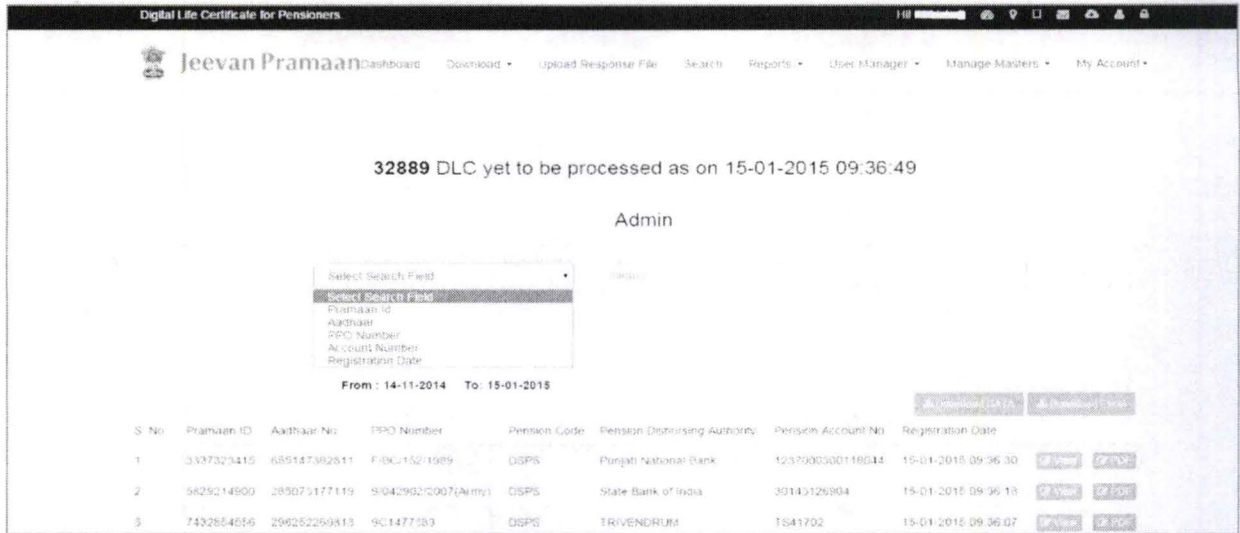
Digital Life Certificate for Pensioners

Hi! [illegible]

Jeevan Pramaan Dashboard Download ▾ Upload Response File Search Reports ▾ User Manager ▾ Manage Masters ▾ My Account ▾

32889 DLC yet to be processed as on 15-01-2015 09:36:49

Admin

Select Search Field ▾ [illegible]

Select Search Field
Pramaan Id
Aadhaar
PPO Number
Account Number
Registration Date

From : 14-11-2014 To: 15-01-2015

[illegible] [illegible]

| S. No | Pramaan ID | Aadhaar No | PPO Number | Pension Code | Pension Disbursing Authority | Pension Account No | Registration Date | | |
|---|---|---|---|---|---|---|---|---|---|
| 1 | 3337323415 | 685147382511 | F/BC/152/1989 | DSPS | Punjab National Bank | 1237000300118044 | 15-01-2015 09:36:30 | View | PDF |
| 2 | 5829214900 | 285073177119 | S/042962/2007(Army) | DSPS | State Bank of India | 30145126904 | 15-01-2015 09:36:18 | View | PDF |
| 3 | 7432864656 | 296252269813 | 9C1477183 | DSPS | TRIVENDRUM | TS41702 | 15-01-2015 09:36:07 | View | PDF |